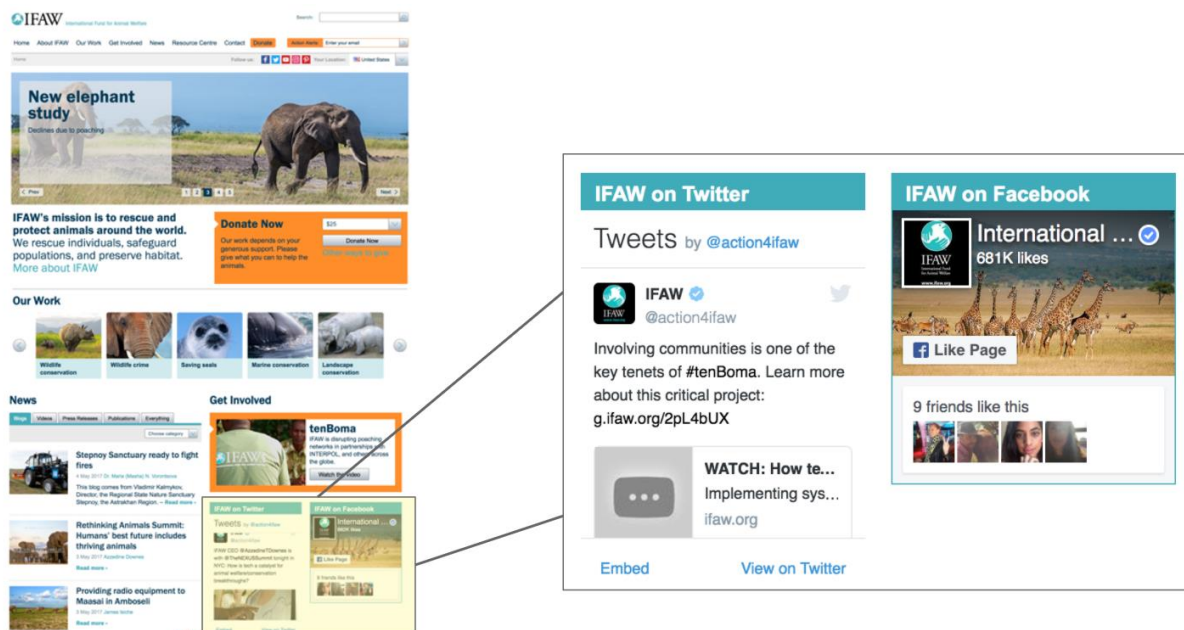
IFAW International Fund for Animal Welfare

Search:

Home About IFAW Our Work Get Involved News Resource Centre Contact Donate Action Alerts Enter your email

Home Follow us: Your Location: United States

New elephant study
Declines due to poaching

Prev 1 2 3 4 5 Next

IFAW's mission is to rescue and protect animals around the world.
We rescue individuals, safeguard populations, and preserve habitat.
More about IFAW

Donate Now
Our work depends on your generous support. Please give what you can to help the animals.
$25
Donate Now
Other ways to give

Our Work

Wildlife conservation
Wildlife crime
Saving seals
Marine conservation
Landscape conservation

News
Blogs Videos Press Releases Publications Everything
Choose category

Stepnoy Sanctuary ready to fight fires
4 May 2017 Dr. Maria (Masha) N. Vorontsova
This blog comes from Vladimir Kalmykov, Director, the Regional State Nature Sanctuary Stepnoy, the Astrakhan Region. Read more

Rethinking Animals Summit: Humans' best future includes thriving animals
3 May 2017 Azzedine Downes
Read more

Providing radio equipment to Maasai in Amboseli
3 May 2017 James Isiche
Read more

Get Involved

tenBoma
IFAW is disrupting poaching networks in partnership with INTERPOL, and others across the globe.
Watch the video

IFAW on Twitter

Tweets by @action4ifaw

IFAW
@action4ifaw

Involving communities is one of the key tenets of #tenBoma. Learn more about this critical project: g.ifaw.org/2pL4bUX

WATCH: How te...
Implementing sys...
ifaw.org

Embed View on Twitter

IFAW on Facebook

International ...
681K likes

Like Page

9 friends like this